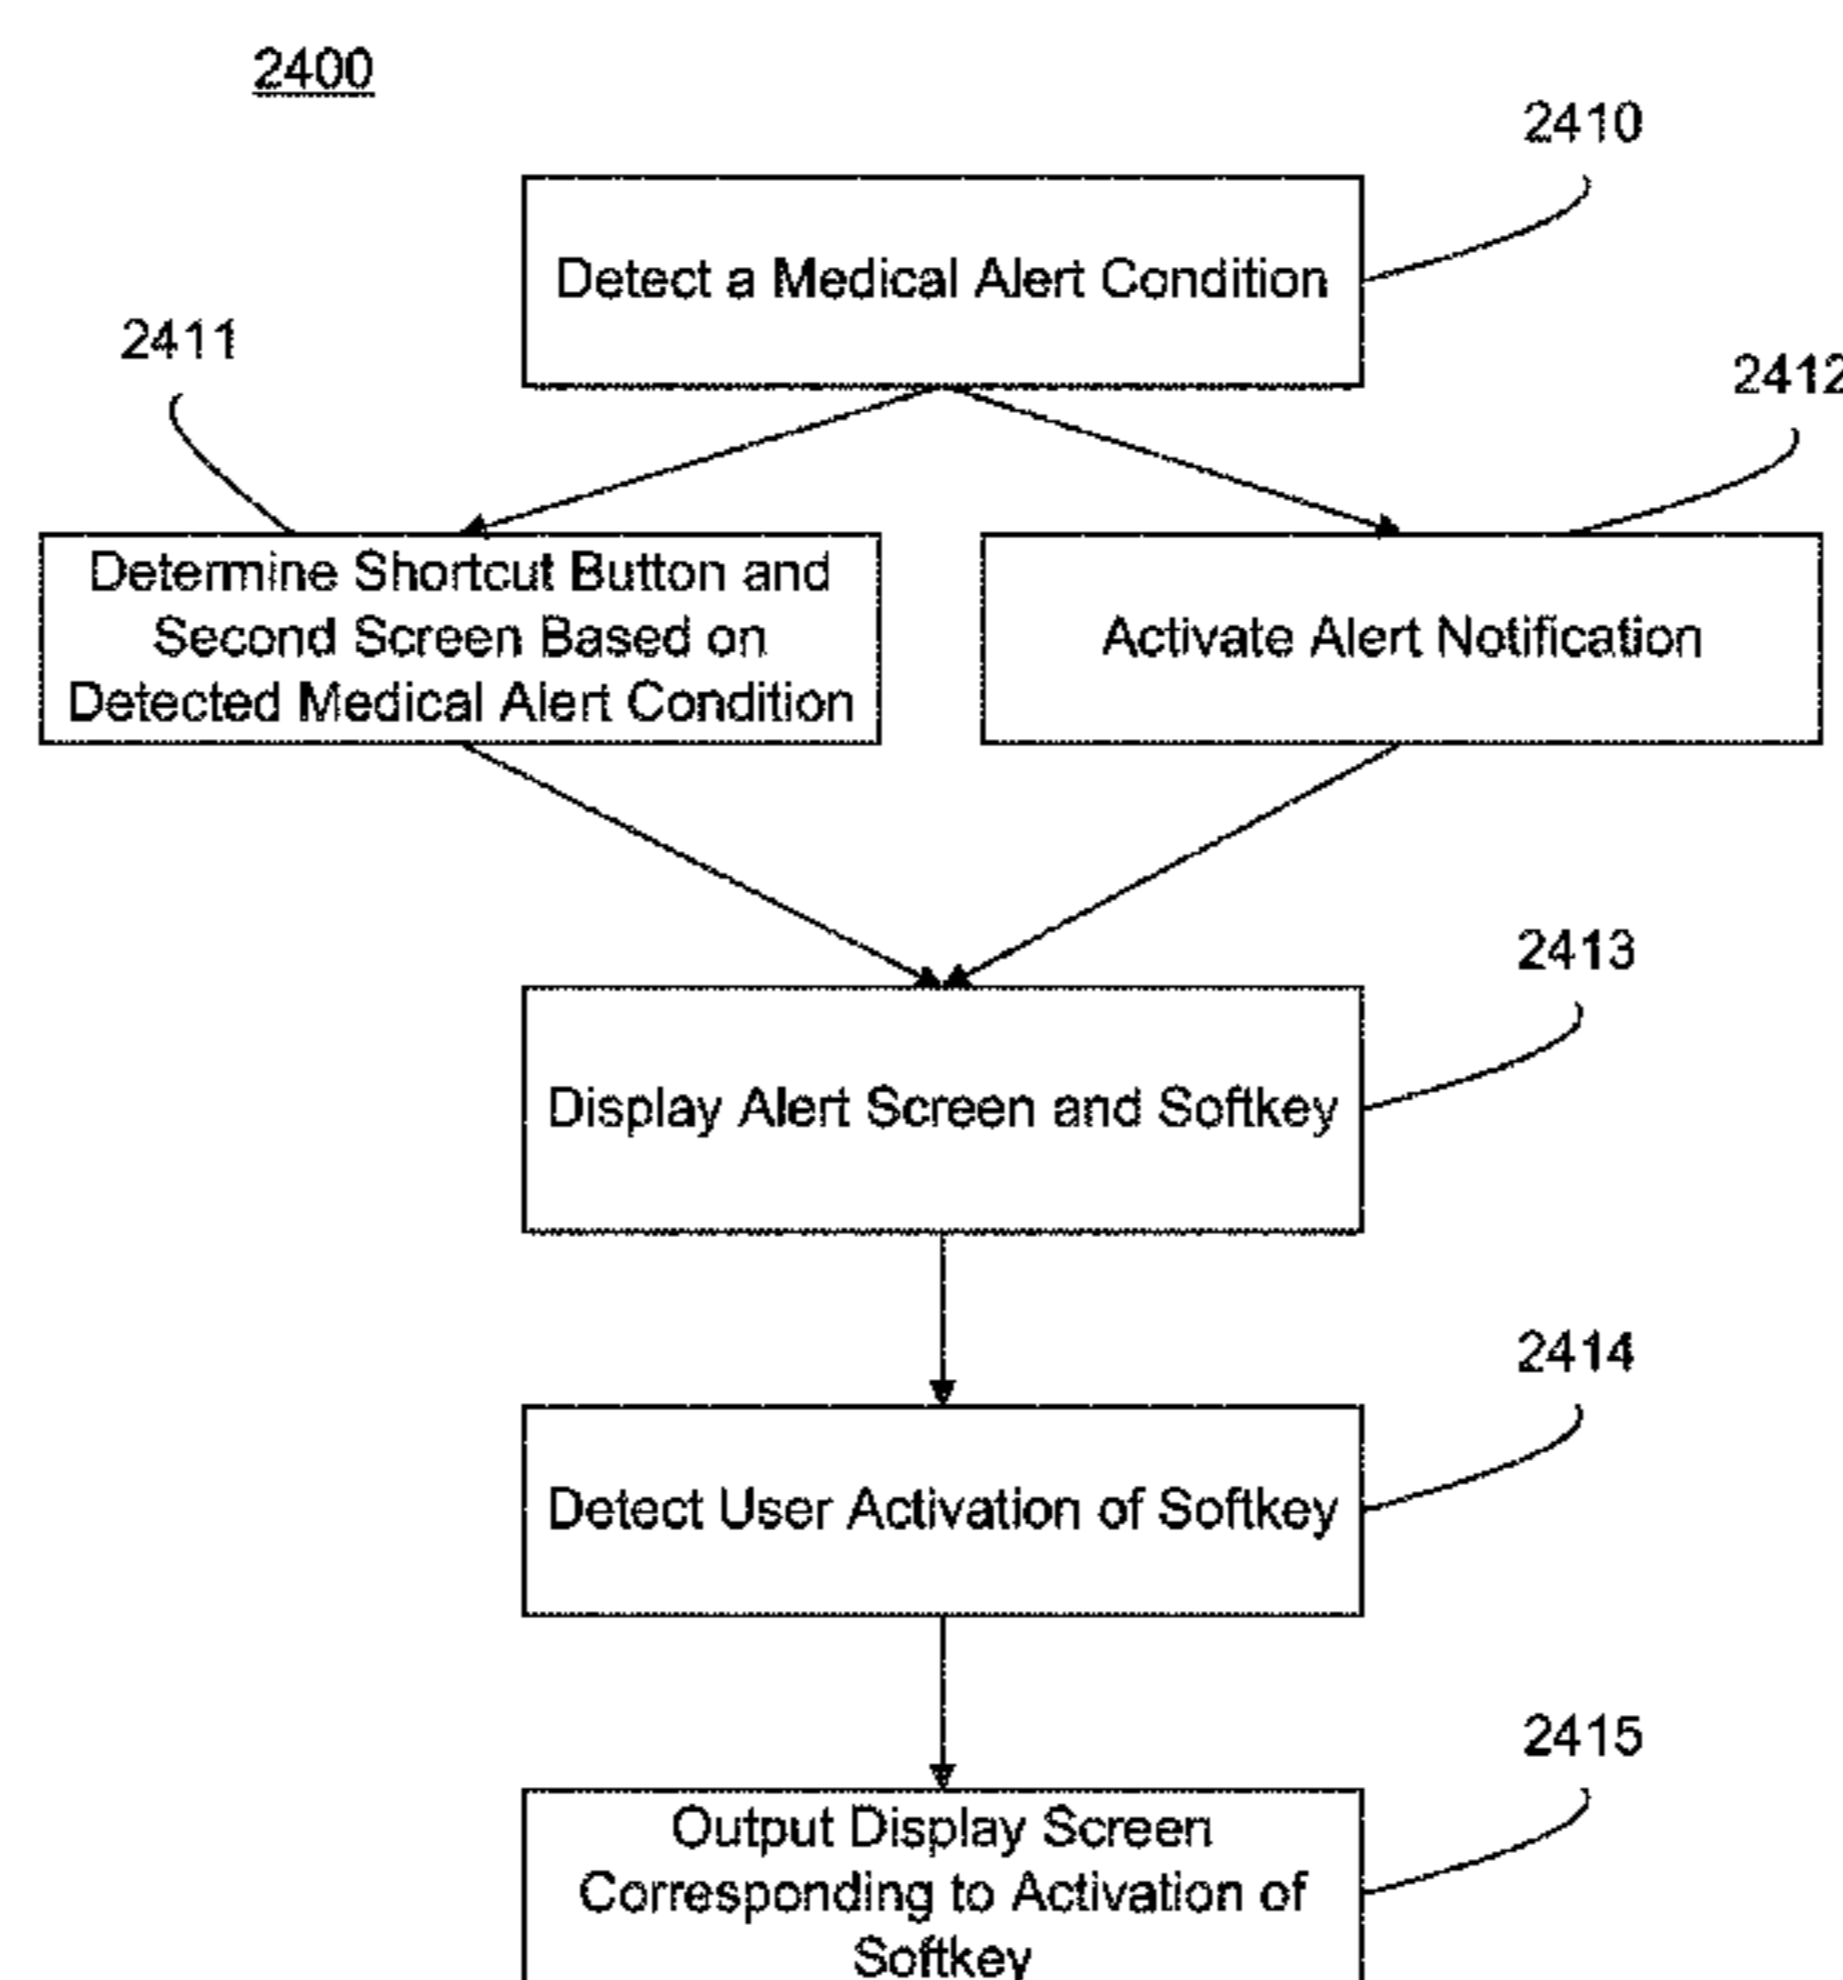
2400

2410

Detect a Medical Alert Condition

2411

2412

Determine Shortcut Button and Second Screen Based on Detected Medical Alert Condition

Activate Alert Notification

2413

Display Alert Screen and Softkey

2414

Detect User Activation of Softkey

2415

Output Display Screen Corresponding to Activation of Softkey